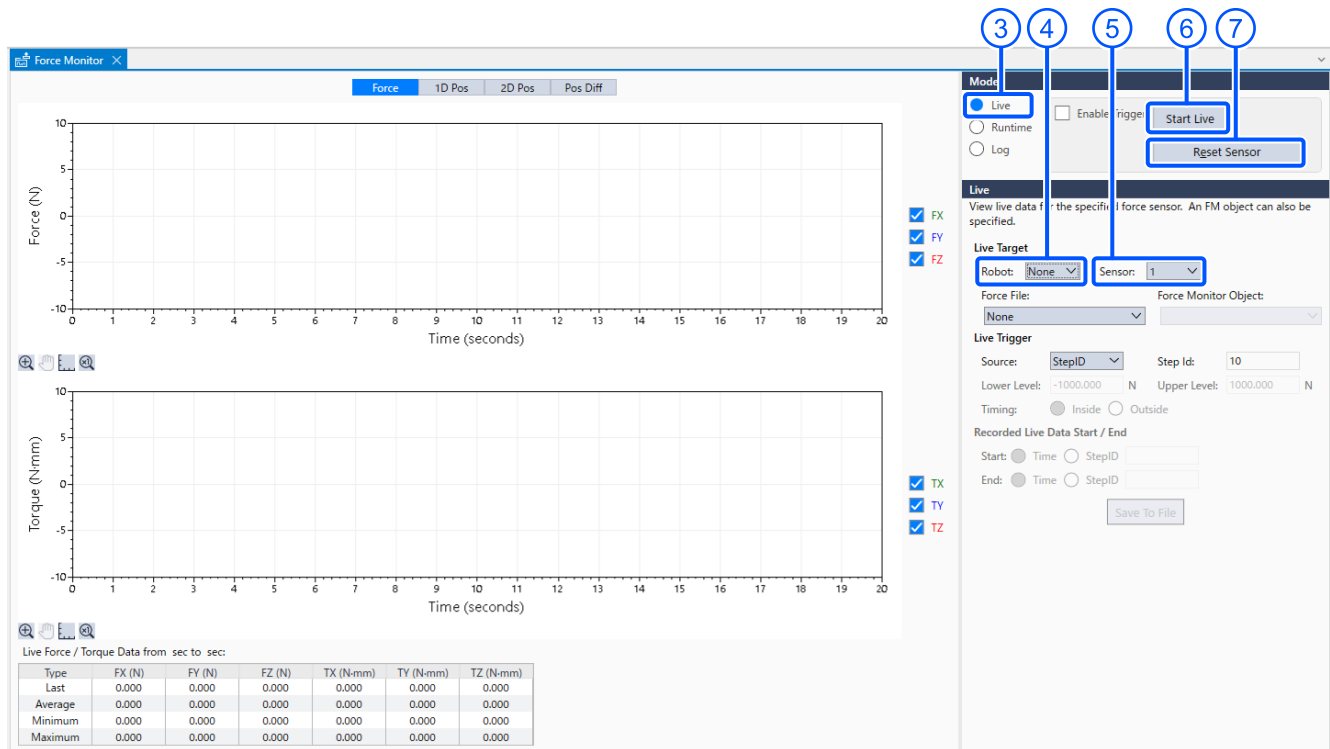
Force Monitor

Force | 1D Pos | 2D Pos | Pos Diff

10
5
0
-5
-10
Force (N)
0 1 2 3 4 5 6 7 8 9 10 11 12 13 14 15 16 17 18 19 20
Time (seconds)

FX
FY
FZ

10
5
0
-5
-10
Torque (N-mm)
0 1 2 3 4 5 6 7 8 9 10 11 12 13 14 15 16 17 18 19 20
Time (seconds)

TX
TY
TZ

Live Force / Torque Data from sec to sec:

| Type | FX (N) | FY (N) | FZ (N) | TX (N-mm) | TY (N-mm) | TZ (N-mm) |
|---|---|---|---|---|---|---|
| Last | 0.000 | 0.000 | 0.000 | 0.000 | 0.000 | 0.000 |
| Average | 0.000 | 0.000 | 0.000 | 0.000 | 0.000 | 0.000 |
| Minimum | 0.000 | 0.000 | 0.000 | 0.000 | 0.000 | 0.000 |
| Maximum | 0.000 | 0.000 | 0.000 | 0.000 | 0.000 | 0.000 |

3 4 5 6 7

Mode
Live
Runtime
Log
Enable Trigger
Start Live
Reset Sensor

Live
View live data for the specified force sensor. An FM object can also be specified.

Live Target
Robot: None
Sensor: 1
Force File:
None
Force Monitor Object:

Live Trigger
Source: StepID
Step Id: 10
Lower Level: -1000.000 N
Upper Level: 1000.000 N
Timing: Inside Outside

Recorded Live Data Start / End
Start: Time StepID
End: Time StepID
Save To File